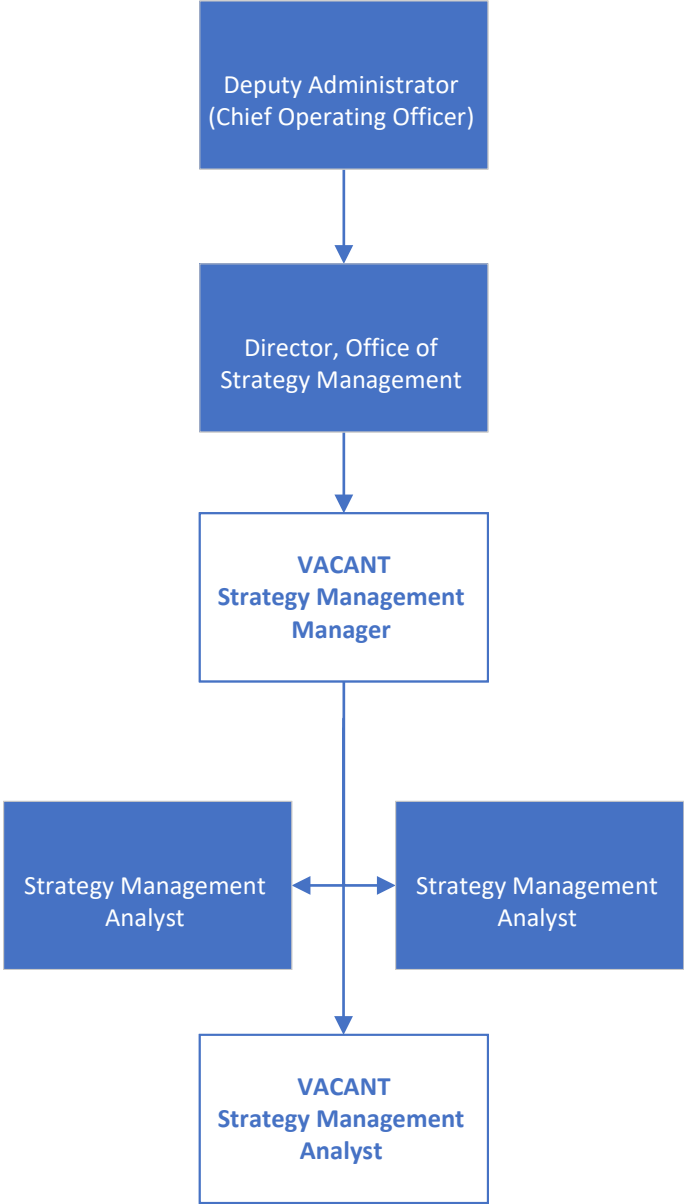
Deputy Administrator
(Chief Operating Officer)

Director, Office of
Strategy Management

VACANT
Strategy Management
Manager

Strategy Management
Analyst

Strategy Management
Analyst

VACANT
Strategy Management
Analyst